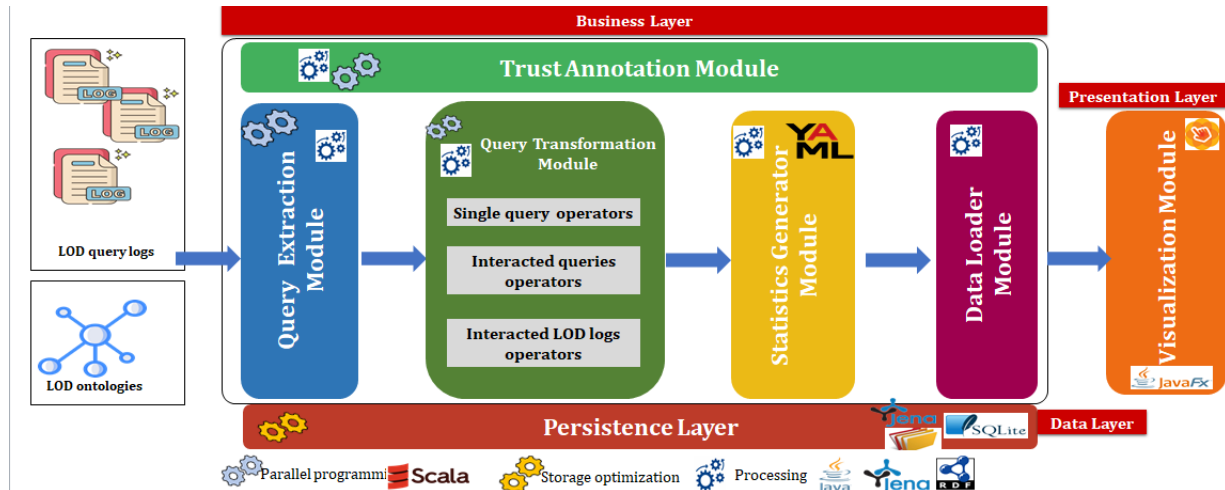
Business Layer

Trust Annotation Module

LOG
LOG
LOG

LOD query logs

LOD ontologies

Query Extraction Module

Query Transformation Module

Single query operators

Interacted queries operators

Interacted LOD logs operators

YAML

Statistics Generator Module

Data Loader Module

Presentation Layer

Visualization Module

JavaFx

Persistence Layer

Jena

SQLite

Data Layer

Parallel programmi Scala

Storage optimization

Processing

Java

Jena

RDF